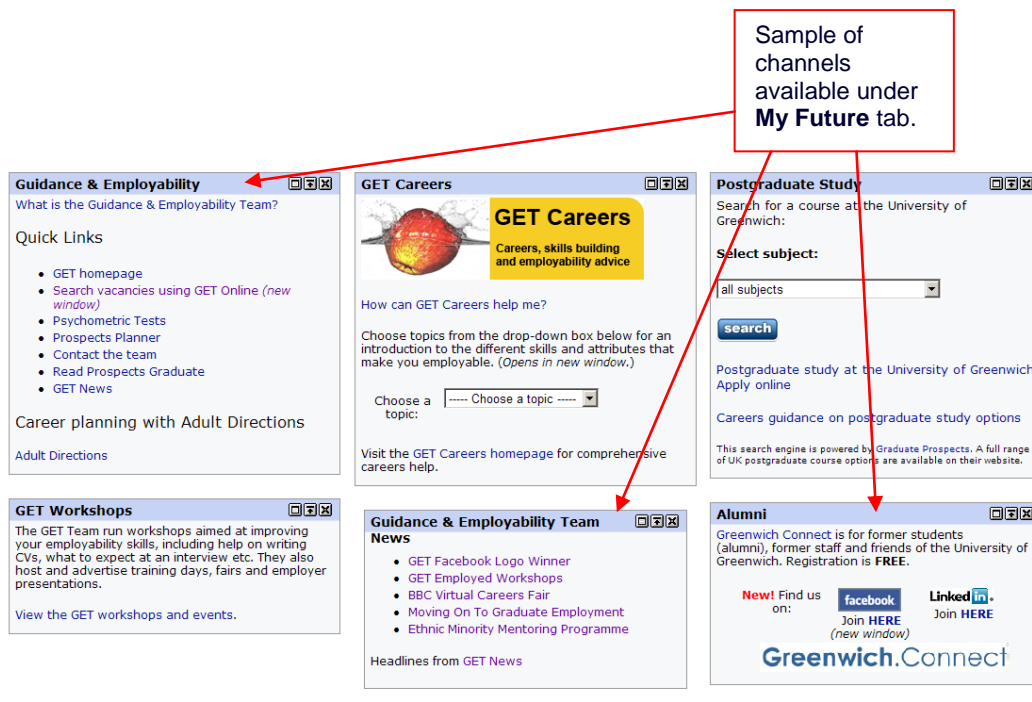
Sample of channels available under **My Future** tab.

Guidance & Employability

What is the Guidance & Employability Team?

Quick Links

- GET homepage
- Search vacancies using GET Online (new window)
- Psychometric Tests
- Prospects Planner
- Contact the team
- Read Prospects Graduate
- GET News

Career planning with Adult Directions

Adult Directions

GET Careers

GET Careers

Careers, skills building and employability advice

How can GET Careers help me?

Choose topics from the drop-down box below for an introduction to the different skills and attributes that make you employable. (Opens in new window.)

Choose a topic: ----- Choose a topic -----

Visit the GET Careers homepage for comprehensive careers help.

Postgraduate Study

Search for a course at the University of Greenwich:

Select subject:

all subjects

search

Postgraduate study at the University of Greenwich
Apply online

Careers guidance on postgraduate study options

This search engine is powered by Graduate Prospects. A full range of UK postgraduate course options are available on their website.

GET Workshops

The GET Team run workshops aimed at improving your employability skills, including help on writing CVs, what to expect at an interview etc. They also host and advertise training days, fairs and employer presentations.

View the GET workshops and events.

Guidance & Employability Team News

- GET Facebook Logo Winner
- GET Employed Workshops
- BBC Virtual Careers Fair
- Moving On To Graduate Employment
- Ethnic Minority Mentoring Programme

Headlines from GET News

Alumni

Greenwich Connect is for former students (alumni), former staff and friends of the University of Greenwich. Registration is FREE.

New! Find us on: facebook Join HERE (new window)

Linked in. Join HERE

Greenwich.Connect